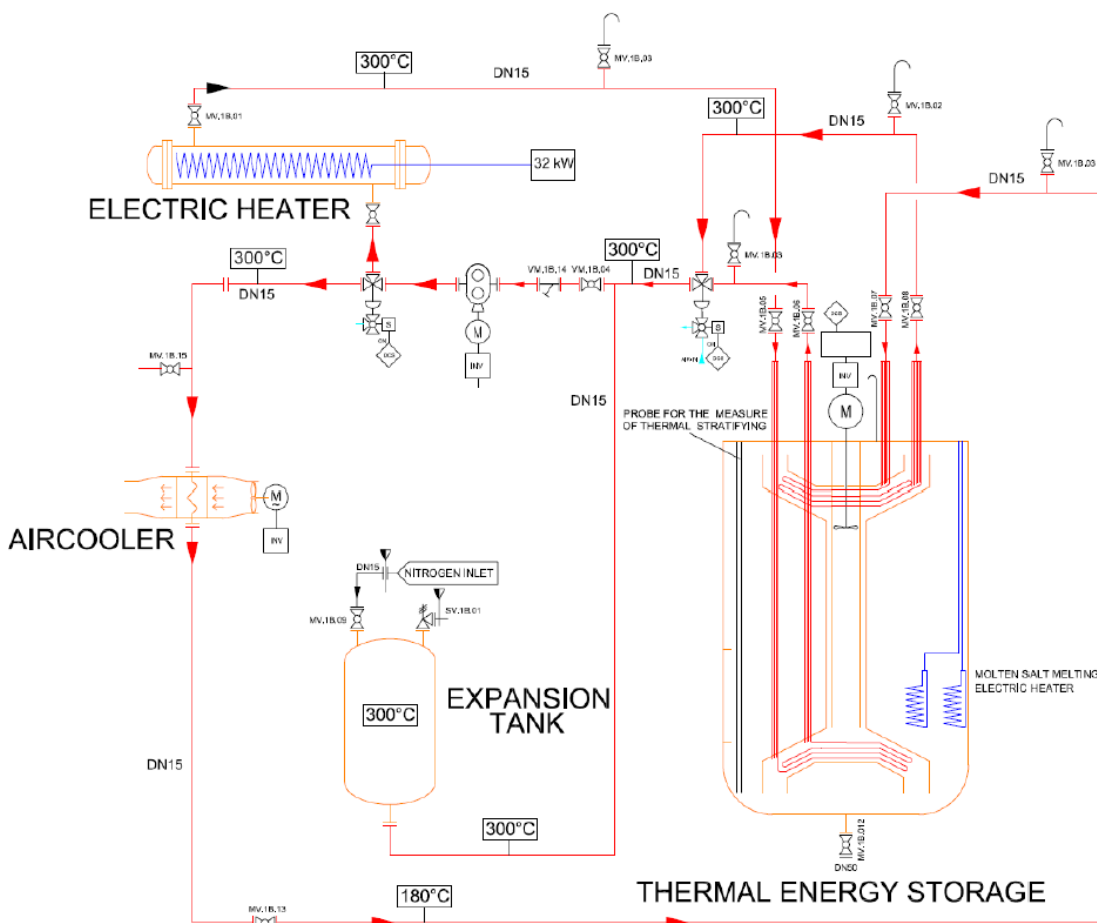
300°C
DN15
MV.1B.03
MV.1B.01
300°C
DN15
MV.1B.02
32 kW
MV.1B.03
DN15
ELECTRIC HEATER
300°C
DN15
300°C
VM.1B.14
VM.1B.04
DN15
MV.1B.03
S
S
INV
MV.1B.05
MV.1B.06
MV.1B.07
MV.1B.08
INV
M
M
MV.1B.15
DN15
PROBE FOR THE MEASURE OF THERMAL STRATIFYING
M
AIRCOOLER
INV
DN15
NITROGEN INLET
MV.1B.09
SV.1B.01
EXPANSION TANK
300°C
MOLTEN SALT MELTING ELECTRIC HEATER
DN15
300°C
MV.1B.012
DN50
THERMAL ENERGY STORAGE
MV.1B.13
180°C